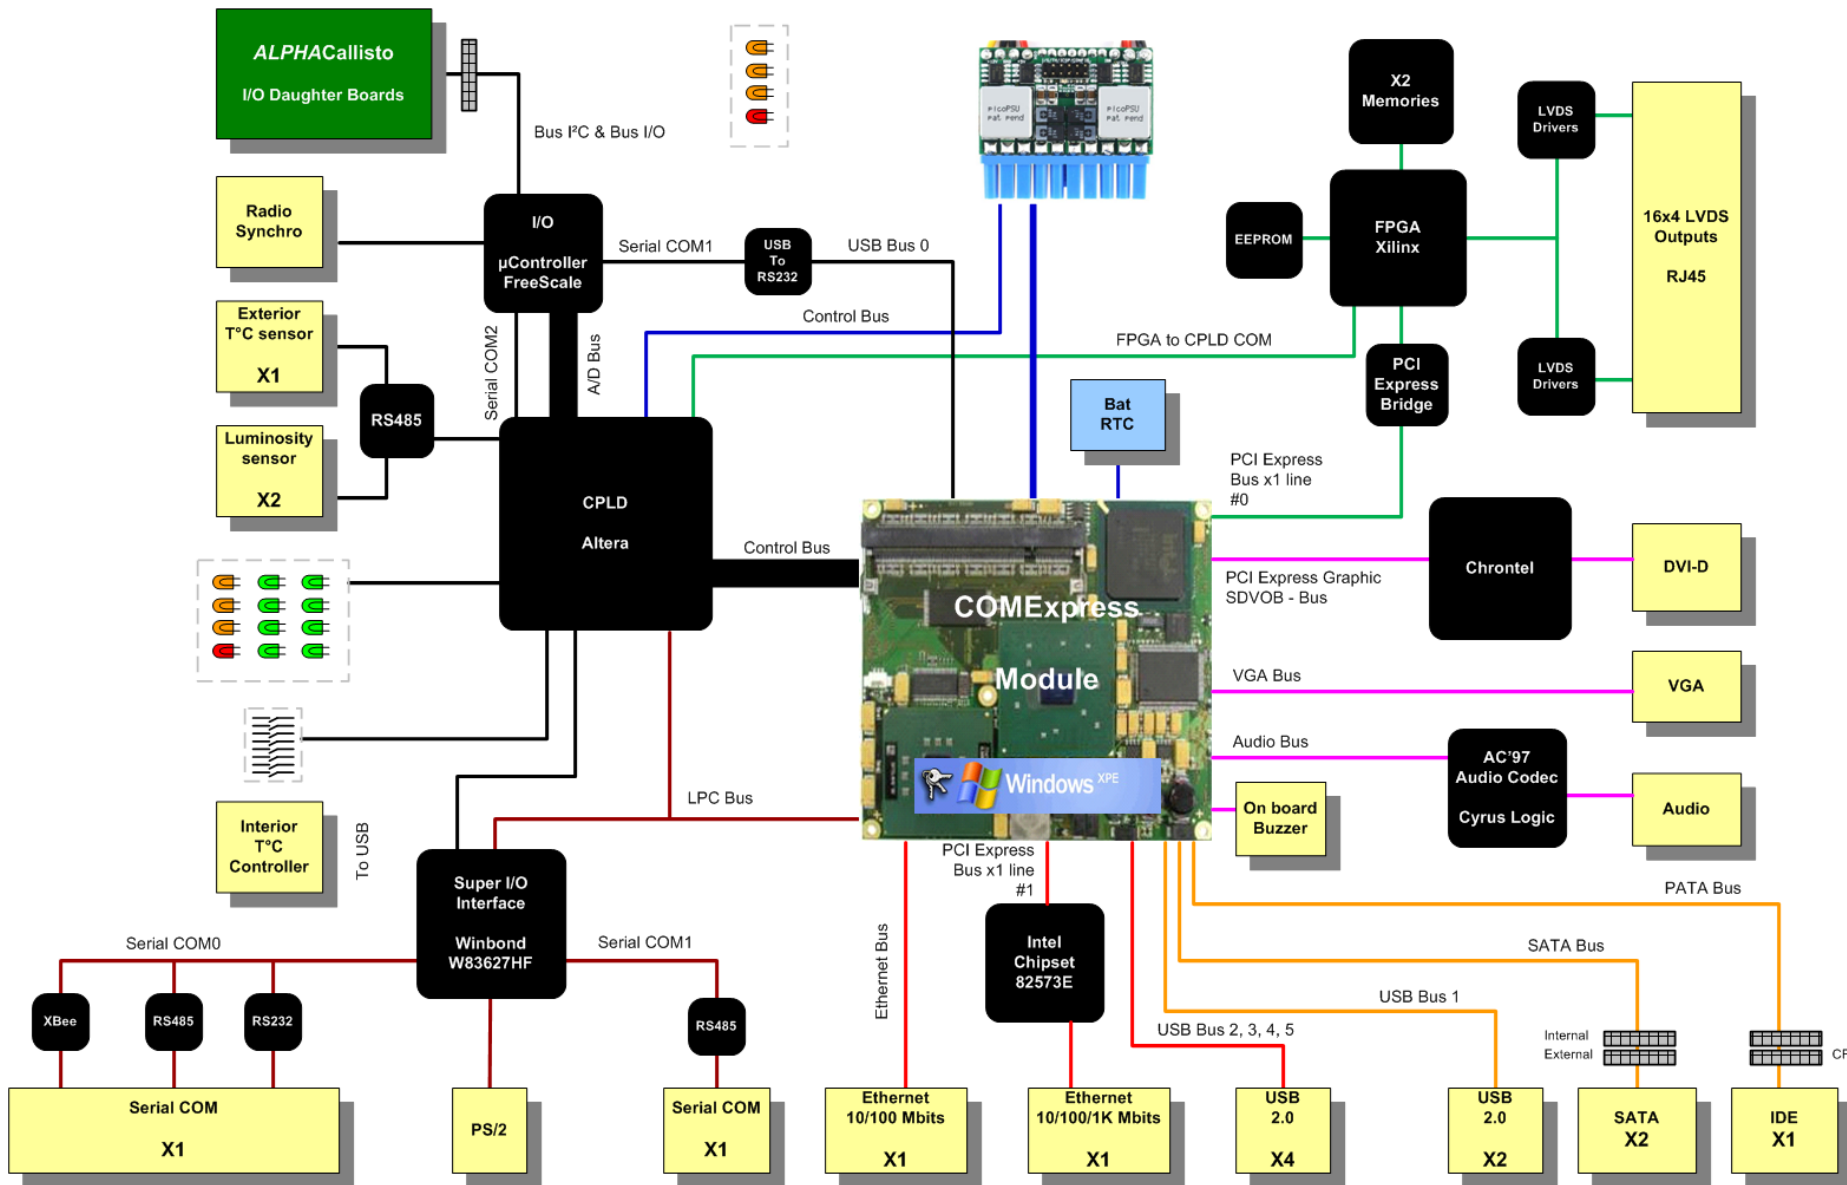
ALPHACallisto
I/O Daughter Boards

Bus I²C & Bus I/O

Radio Synchro

I/O
µController FreeScale

Serial COM1

USB To RS232

USB Bus 0

Exterior T°C sensor
X1

RS485

Luminosity sensor
X2

Serial COM2

A/D Bus

Control Bus

FPGA to CPLD COM

X2 Memories

EEPROM

FPGA Xilinx

LVDS Drivers

LVDS Drivers

16x4 LVDS Outputs
RJ45

PCI Express Bridge

Bat RTC

PCI Express Bus x1 line #0

CPLD
Altera

Control Bus

COMExpress Module

Windows XPE

Chrontel

DVI-D

PCI Express Graphic SDVOB - Bus

VGA Bus

VGA

Audio Bus

AC'97 Audio Codec
Cyrus Logic

Audio

On board Buzzer

LPC Bus

Interior T°C Controller

To USB

Super I/O Interface
Winbond W83627HF

PCI Express Bus x1 line #1

Intel Chipset 82573E

Ethernet Bus

PATA Bus

SATA Bus

USB Bus 1

USB Bus 2, 3, 4, 5

Serial COM0

Serial COM1

XBee

RS485

RS232

RS485

Internal
External

CF

Serial COM
X1

PS/2

Serial COM
X1

Ethernet 10/100 Mbits
X1

Ethernet 10/100/1K Mbits
X1

USB 2.0
X4

USB 2.0
X2

SATA
X2

IDE
X1